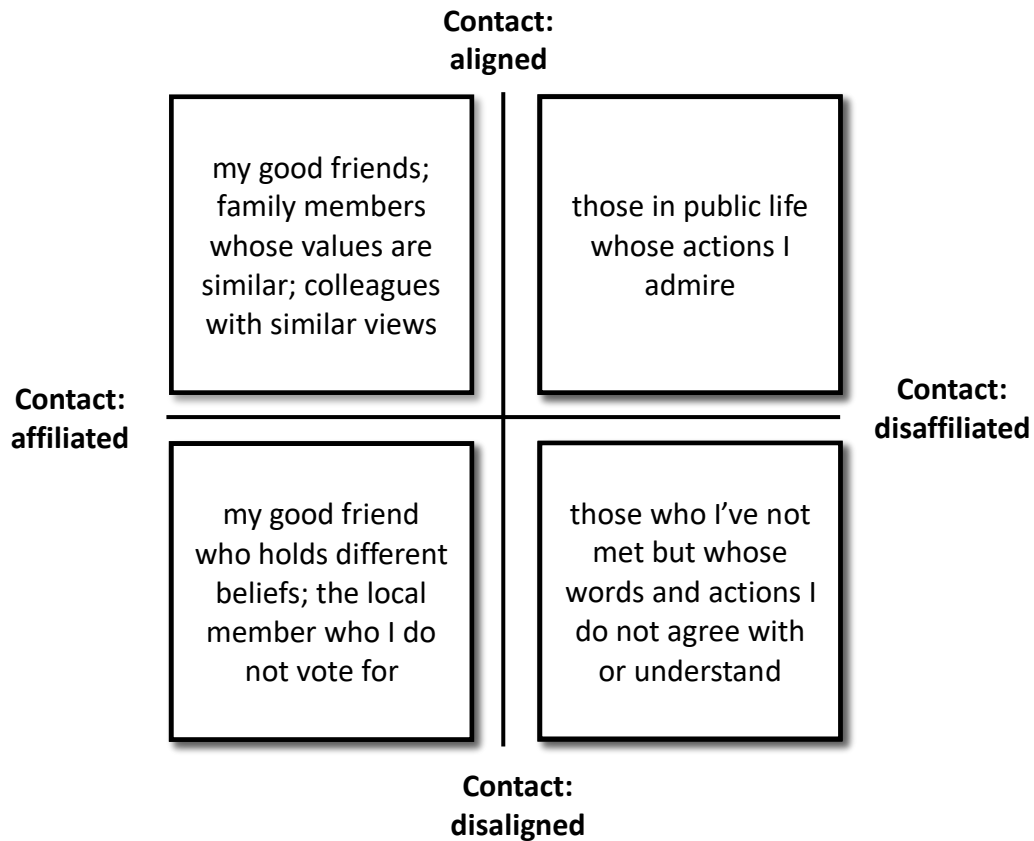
Contact: aligned

my good friends; family members whose values are similar; colleagues with similar views

those in public life whose actions I admire

Contact: affiliated

Contact: disaffiliated

my good friend who holds different beliefs; the local member who I do not vote for

those who I've not met but whose words and actions I do not agree with or understand

Contact: disaligned